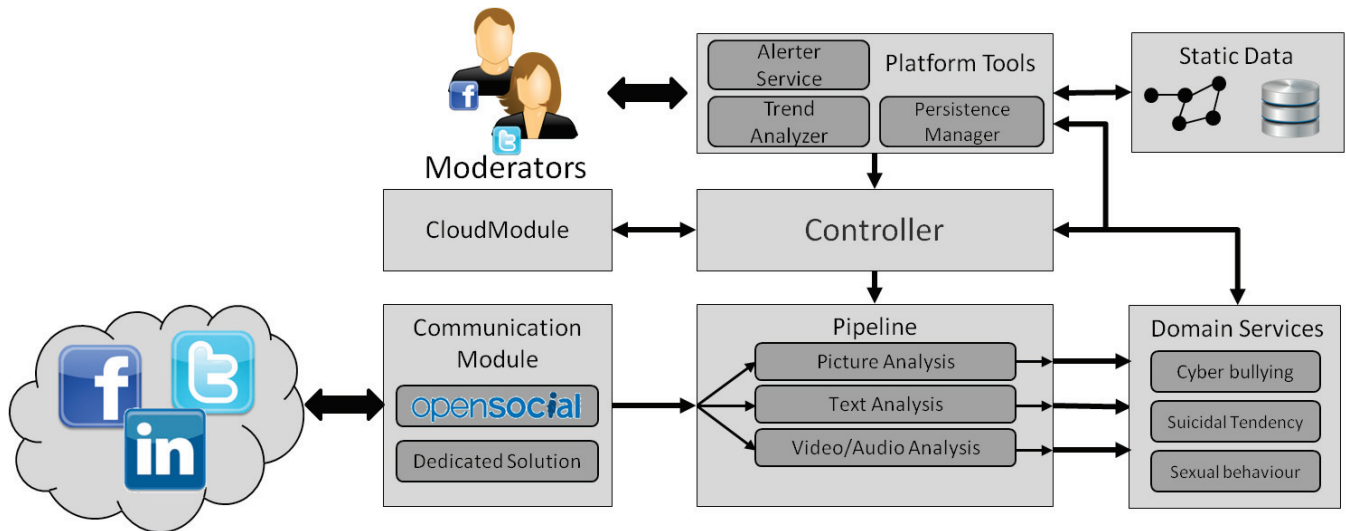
Moderators

Alerter Service

Platform Tools

Trend Analyzer

Persistence Manager

Static Data

CloudModule

Controller

Communication Module

opensocial

Dedicated Solution

Pipeline

Picture Analysis

Text Analysis

Video/Audio Analysis

Domain Services

Cyber bullying

Suicidal Tendency

Sexual behaviour

f

in